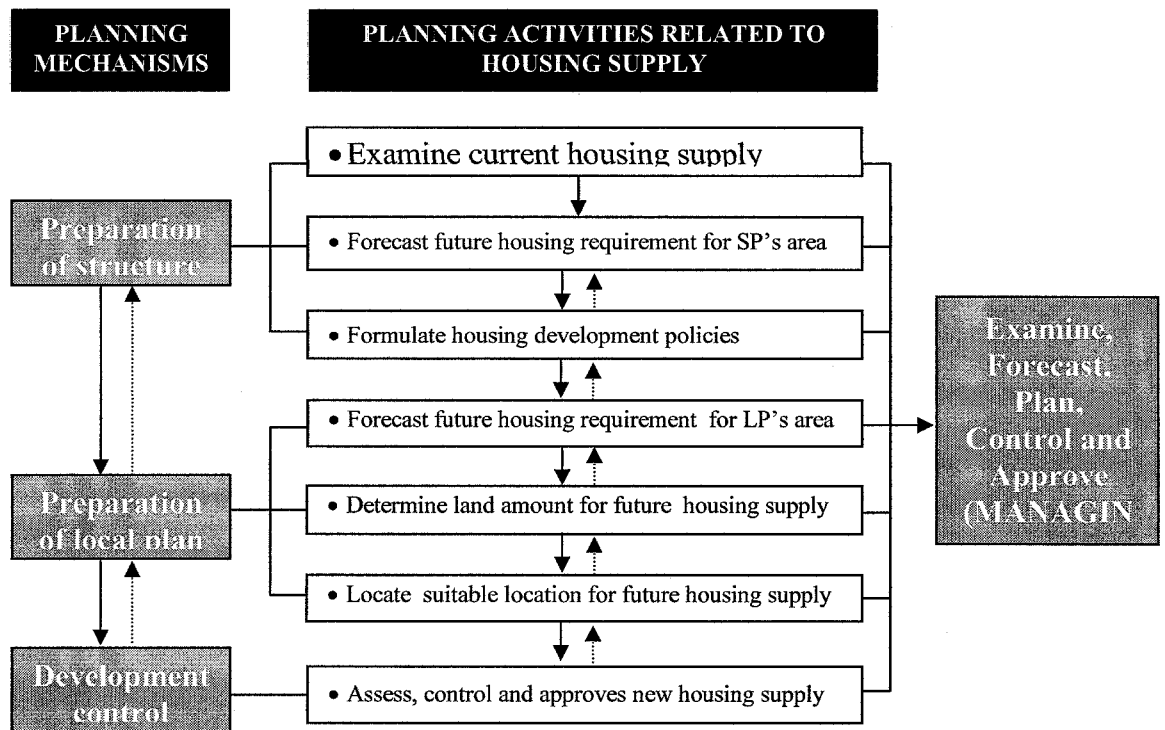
PLANNING MECHANISMS

PLANNING ACTIVITIES RELATED TO HOUSING SUPPLY

Preparation of structure

Preparation of local plan

Development control

• Examine current housing supply

• Forecast future housing requirement for SP's area

• Formulate housing development policies

• Forecast future housing requirement for LP's area

• Determine land amount for future housing supply

• Locate suitable location for future housing supply

• Assess, control and approves new housing supply

Examine, Forecast, Plan, Control and Approve (MANAGIN